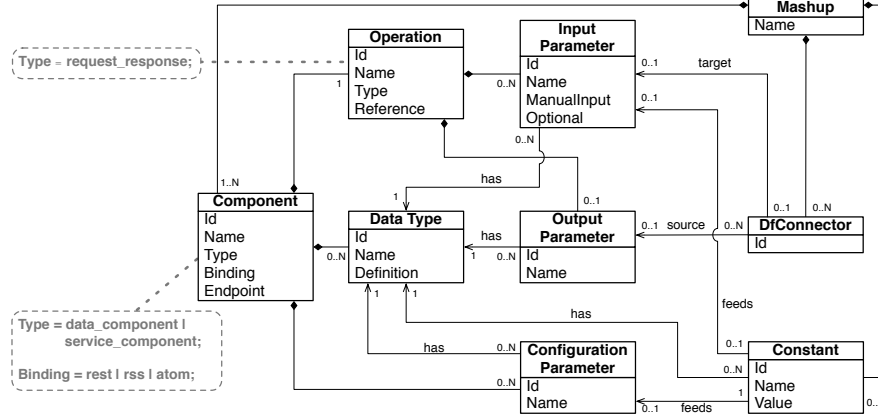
Mashup
Name

Type = request_response;

Operation
Id
Name
Type
Reference

Input Parameter
Id
Name
ManualInput
Optional

target
0..1
0..1
1
0..N
0..N
has
1
0..1
1..N

Component
Id
Name
Type
Binding
Endpoint

Data Type
Id
Name
Definition

has
1
0..N

Output Parameter
Id
Name

0..1
source
0..N

DfConnector
Id

0..1
0..N

feeds
has
1
1

Type = data_component | service_component;

Binding = rest | rss | atom;

has
0..N

Configuration Parameter
Id
Name

0..N
0..1
0..N

Constant
Id
Name
Value

1
0..1
feeds
0..